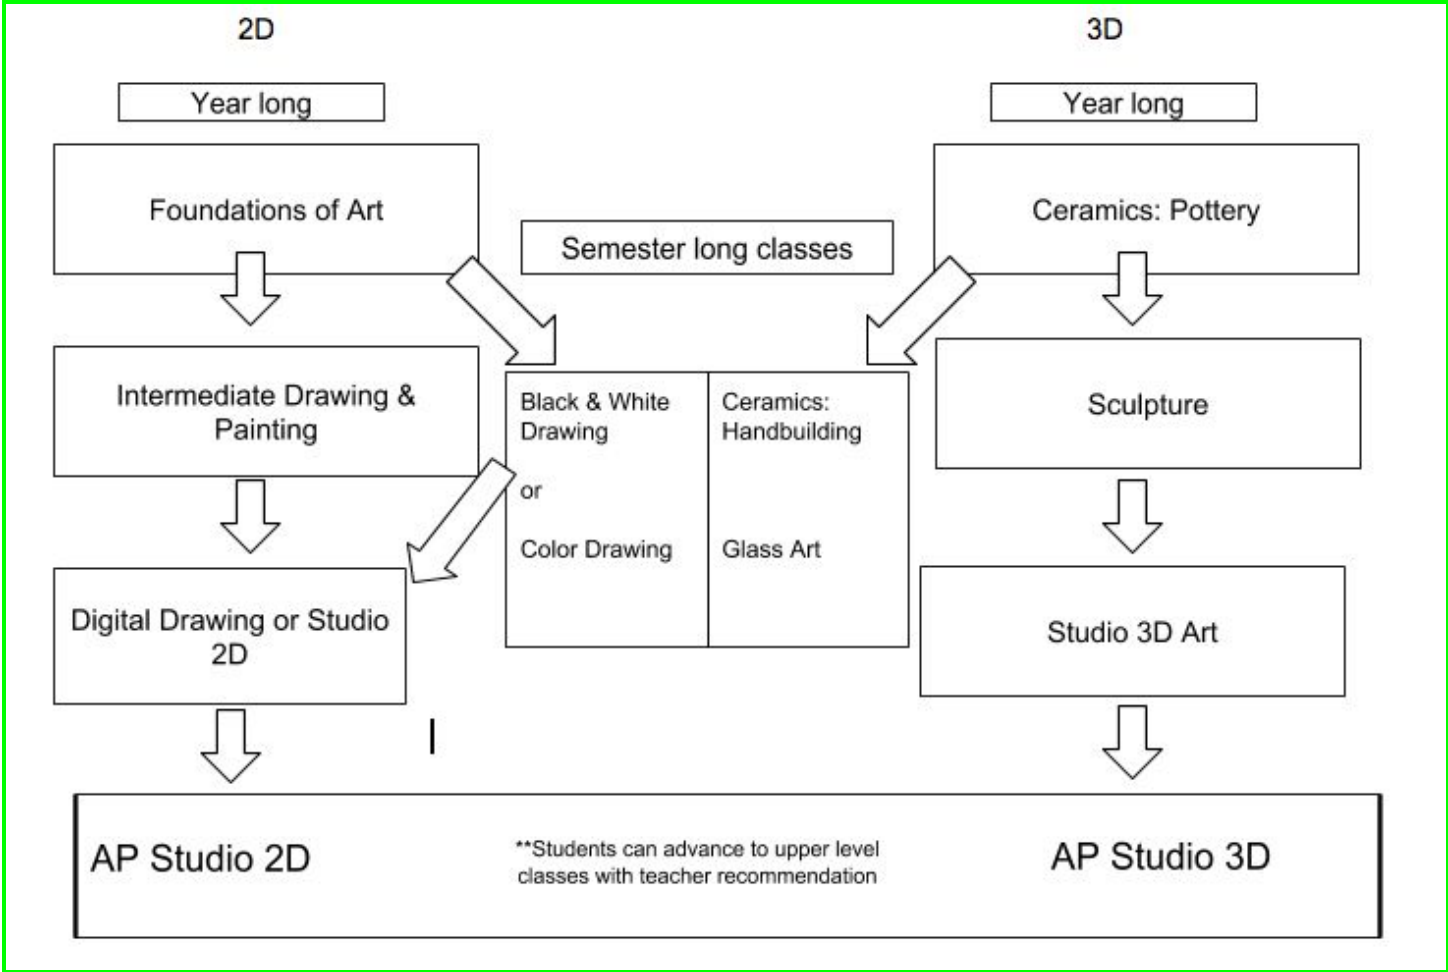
2D

Year long

Foundations of Art

Intermediate Drawing & Painting

Digital Drawing or Studio 2D

Semester long classes

Black & White Drawing

or

Color Drawing

Ceramics: Handbuilding

Glass Art

3D

Year long

Ceramics: Pottery

Sculpture

Studio 3D Art

AP Studio 2D

**Students can advance to upper level classes with teacher recommendation

AP Studio 3D